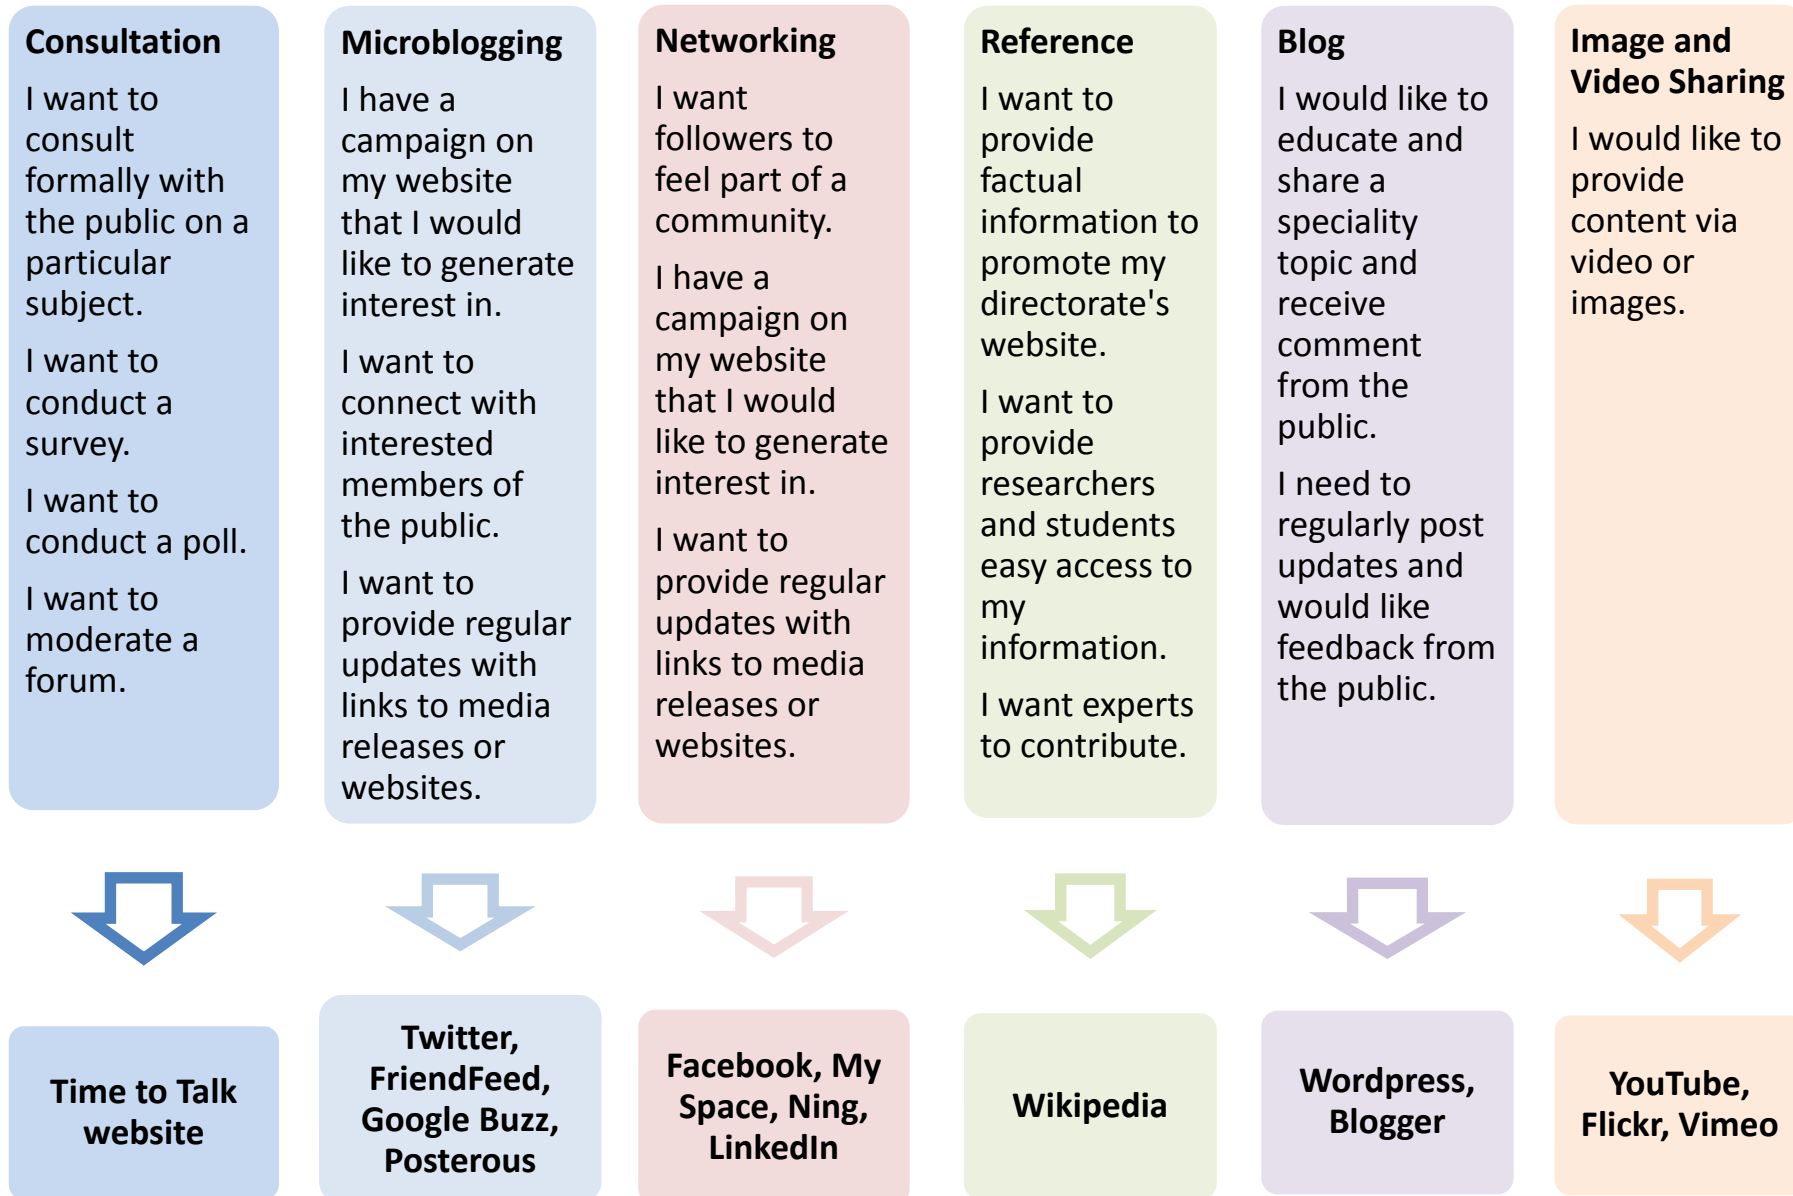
Consultation

I want to consult formally with the public on a particular subject.

I want to conduct a survey.

I want to conduct a poll.

I want to moderate a forum.

Microblogging

I have a campaign on my website that I would like to generate interest in.

I want to connect with interested members of the public.

I want to provide regular updates with links to media releases or websites.

Networking

I want followers to feel part of a community.

I have a campaign on my website that I would like to generate interest in.

I want to provide regular updates with links to media releases or websites.

Reference

I want to provide factual information to promote my directorate's website.

I want to provide researchers and students easy access to my information.

I want experts to contribute.

Blog

I would like to educate and share a speciality topic and receive comment from the public.

I need to regularly post updates and would like feedback from the public.

Image and Video Sharing

I would like to provide content via video or images.

Time to Talk website

Twitter, FriendFeed, Google Buzz, Posterous

Facebook, My Space, Ning, LinkedIn

Wikipedia

Wordpress, Blogger

YouTube, Flickr, Vimeo